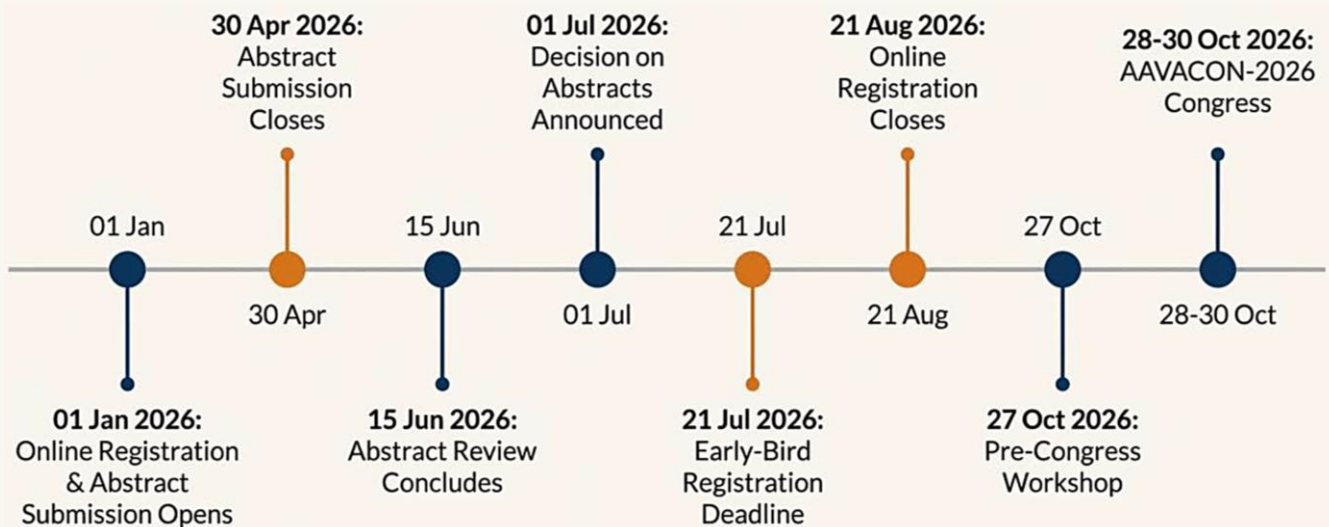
30 Apr 2026:
Abstract Submission Closes

01 Jul 2026:
Decision on Abstracts Announced

21 Aug 2026:
Online Registration Closes

28-30 Oct 2026:
AAVACON-2026 Congress

01 Jan

30 Apr

15 Jun

01 Jul

21 Jul

21 Aug

27 Oct

28-30 Oct

01 Jan 2026:
Online Registration & Abstract Submission Opens

15 Jun 2026:
Abstract Review Concludes

21 Jul 2026:
Early-Bird Registration Deadline

27 Oct 2026:
Pre-Congress Workshop